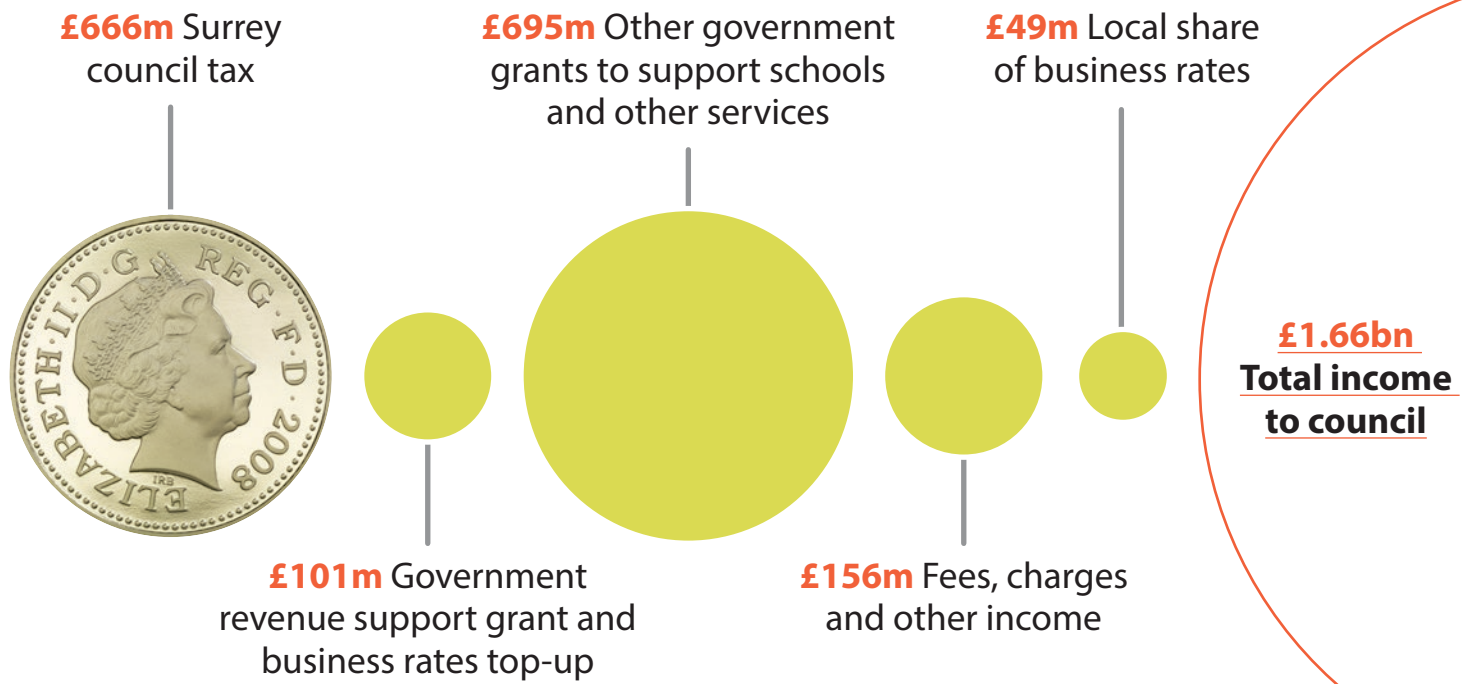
£666m Surrey council tax

£695m Other government grants to support schools and other services

£49m Local share of business rates

ELIZABETH · II · D · G · REG · F · D · 2008

IRB

£1.66bn
Total income to council

£101m Government revenue support grant and business rates top-up

£156m Fees, charges and other income